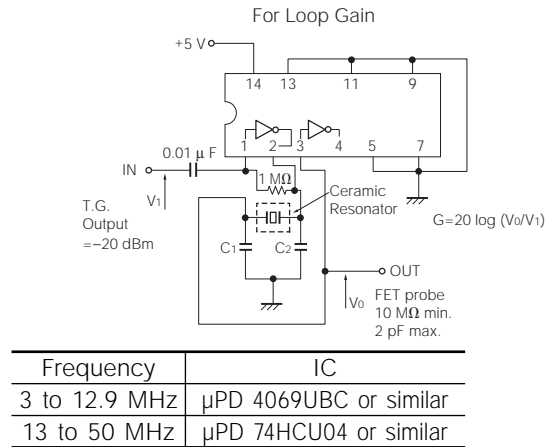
For Loop Gain

+5 V

14 13 11 9

1 2 3 4 5 7

IN

0.01 μ F

$V_1$

T.G. Output =−20 dBm

1 MΩ

Ceramic Resonator

$C_1$ $C_2$

G=20 log ($V_0$/$V_1$)

OUT

$V_0$

FET probe 10 MΩ min. 2 pF max.

| Frequency | IC |
|---|---|
| 3 to 12.9 MHz | μPD 4069UBC or similar |
| 13 to 50 MHz | μPD 74HCU04 or similar |